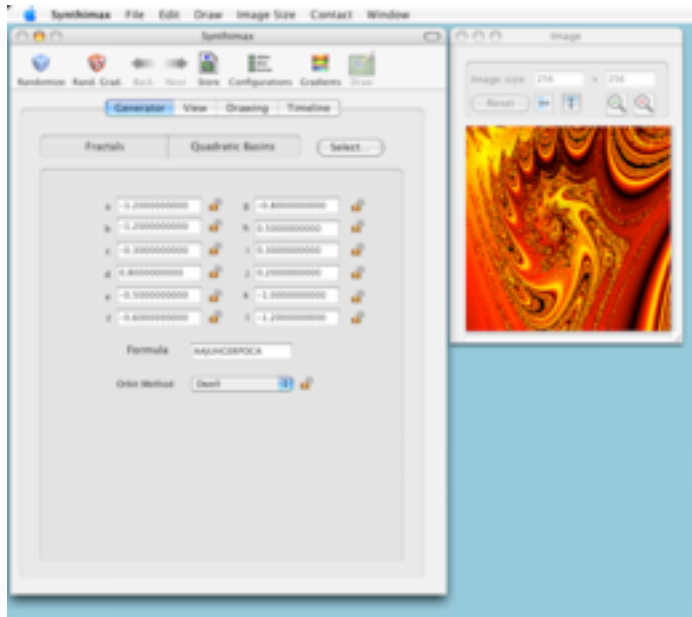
Synthimax File Edit Draw Image Size Contact Window

Synthimax

Randomize Rand. Grad. Back Next Store Configurations Gradients Draw

Generator View Drawing Timeline

Fractals Quadratic Basins Select...

a -0.2000000000 g -0.4000000000
b -0.2000000000 h 0.5000000000
c -0.3000000000 i 0.0000000000
d 0.8000000000 j 0.2000000000
e -0.5000000000 k -1.0000000000
f -0.6000000000 l -1.2000000000

Formula AAJUHCERPOCA

Orbit Method Dwell

Image

Image size 256 x 256

Reset